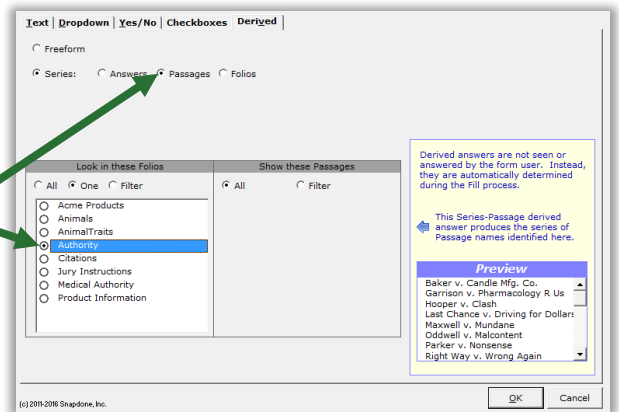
Text | Dropdown | Yes/No | Checkboxes | Derived

Freeform

Series: Answers Passages Folios

| Look in these Folios | Show these Passages |
|---|---|
| All One Filter | All Filter |

Acme Products
Animals
AnimalTraits
Authority
Citations
Jury Instructions
Medical Authority
Product Information

Derived answers are not seen or answered by the form user. Instead, they are automatically determined during the Fill process.

This Series-Passage derived answer produces the series of Passage names identified here.

Preview
Baker v. Candle Mfg. Co.
Garrison v. Pharmacology R Us
Hooper v. Clash
Last Chance v. Driving for Dollars
Maxwell v. Mundane
Oddwell v. Malcontent
Parker v. Nonsense
Right Way v. Wrong Again

(c) 2011-2016 Snapdone, Inc.

OK Cancel